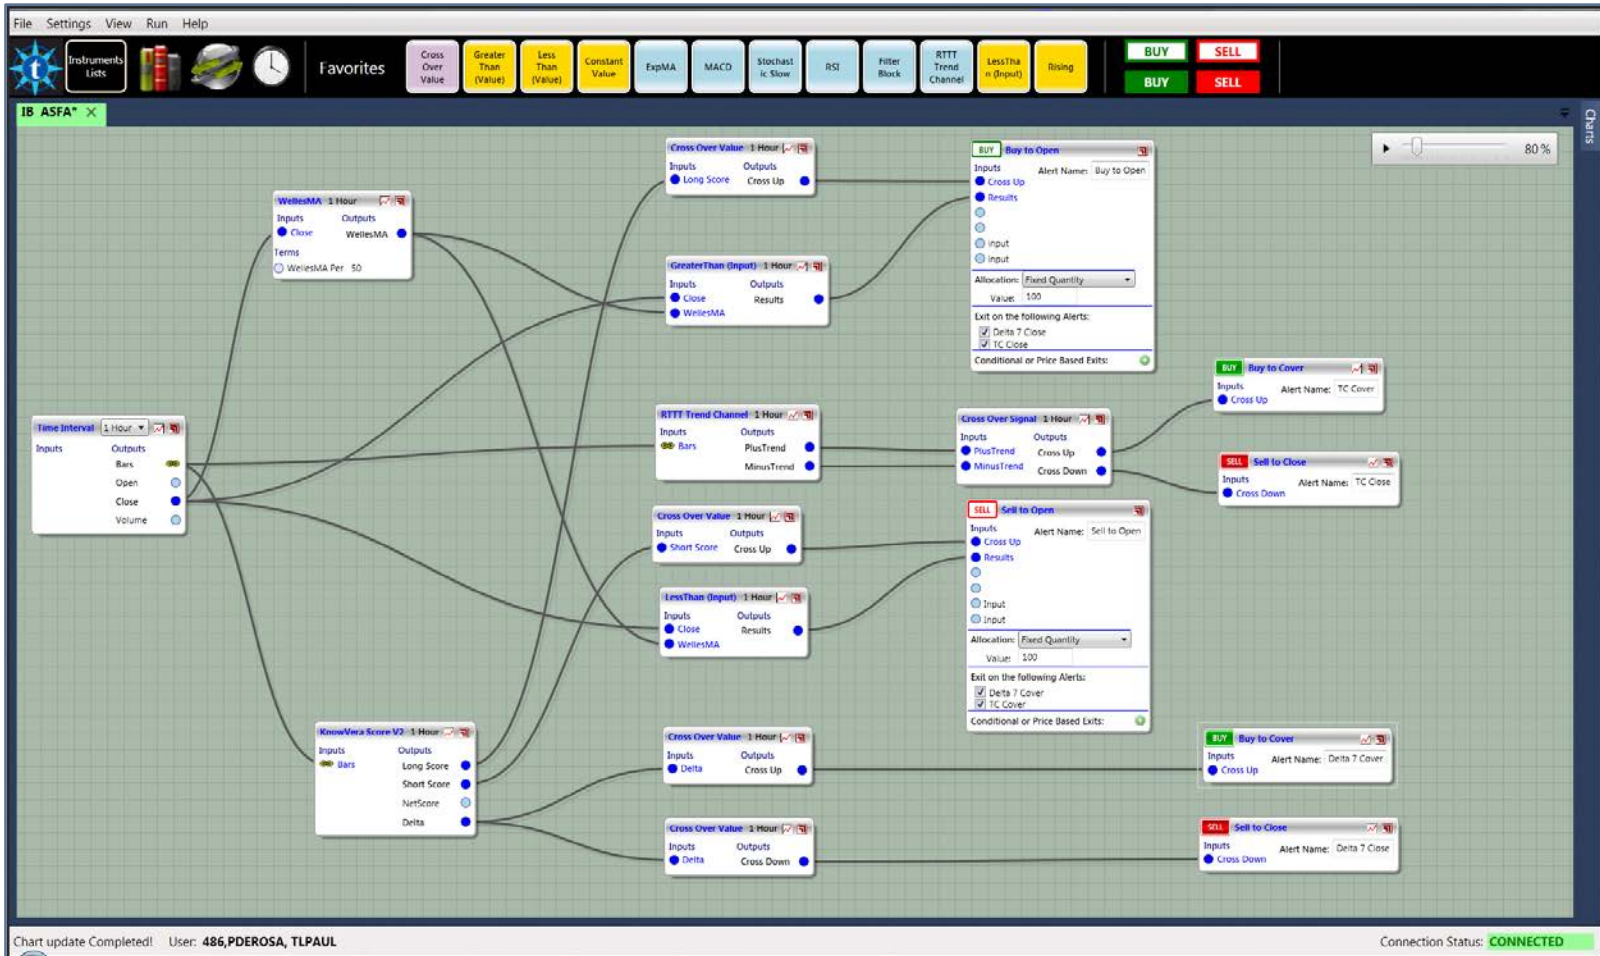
File Settings View Run Help

Instruments Lists

Favorites

Cross Over Value | Greater Than (Value) | Less Than (Value) | Constant Value | ExpMA | MACD | Stochastic Slow | RSI | Filter Block | RTTT Trend Channel | LessThan (Input) | Rising

BUY SELL
BUY SELL

IB ASFA* ✕

Charts

80 %

Time Interval 1 Hour
Inputs Outputs
Bars
Open
Close
Volume

WellesMA 1 Hour
Inputs Outputs
Close WellesMA
Terms
WellesMA Per 50

Cross Over Value 1 Hour
Inputs Outputs
Long Score Cross Up

GreaterThan (Input) 1 Hour
Inputs Outputs
Close Results
WellesMA

BUY Buy to Open
Inputs Alert Name: Buy to Open
Cross Up
Results
input
input
Allocation: Fixed Quantity
Value: 100
Exit on the following Alerts:
Delta 7 Close
TC Close
Conditional or Price Based Exits:

BUY Buy to Cover
Inputs Alert Name: TC Cover
Cross Up

RTTT Trend Channel 1 Hour
Inputs Outputs
Bars PlusTrend
MinusTrend

Cross Over Signal 1 Hour
Inputs Outputs
PlusTrend Cross Up
MinusTrend Cross Down

SELL Sell to Close
Inputs Alert Name: TC Close
Cross Down

Cross Over Value 1 Hour
Inputs Outputs
Short Score Cross Up

SELL Sell to Open
Inputs Alert Name: Sell to Open
Cross Up
Results
Input
Input
Allocation: Fixed Quantity
Value: 100
Exit on the following Alerts:
Delta 7 Cover
TC Cover
Conditional or Price Based Exits:

LessThan (Input) 1 Hour
Inputs Outputs
Close Results
WellesMA

KnowVera Score V2 1 Hour
Inputs Outputs
Bars Long Score
Short Score
NetScore
Delta

Cross Over Value 1 Hour
Inputs Outputs
Delta Cross Up

BUY Buy to Cover
Inputs Alert Name: Delta 7 Cover
Cross Up

Cross Over Value 1 Hour
Inputs Outputs
Delta Cross Down

SELL Sell to Close
Inputs Alert Name: Delta 7 Close
Cross Down

Chart update Completed! User: 486,PDEROSA, TLPAUL
Connection Status: CONNECTED